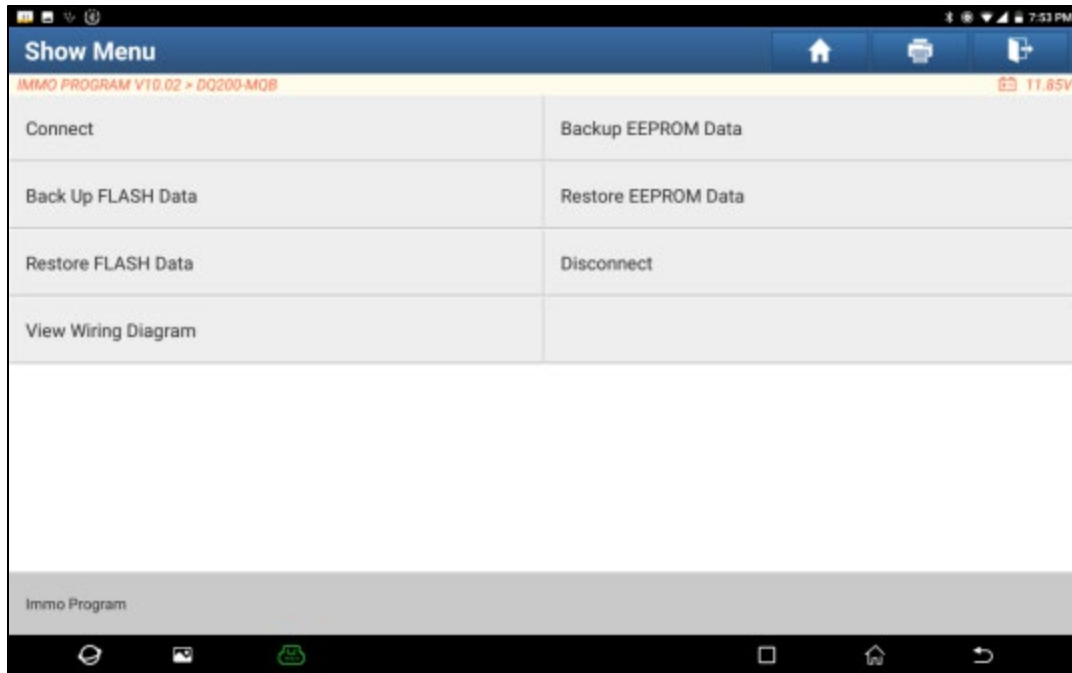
7:53 PM

Show Menu

IMMO PROGRAM V10.02 > DQ200-MQB

11.85V

| | |
|---|---|
| Connect | Backup EEPROM Data |
| Back Up FLASH Data | Restore EEPROM Data |
| Restore FLASH Data | Disconnect |
| View Wiring Diagram | |

Immo Program